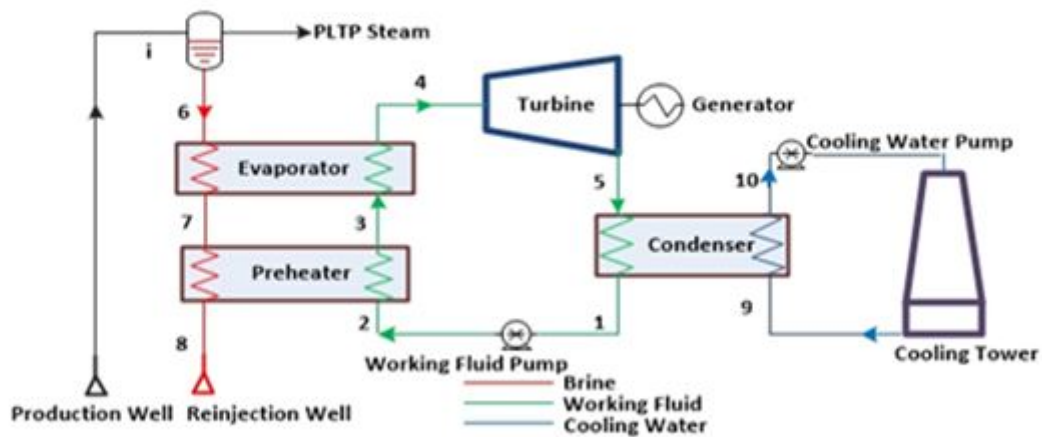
PLTP Steam

i

6

4

Turbine

Generator

Evaporator

Cooling Water Pump

10

5

7

3

Condenser

Preheater

9

2

1

8

Working Fluid Pump

Cooling Tower

Production Well

Reinjection Well

Brine

Working Fluid

Cooling Water